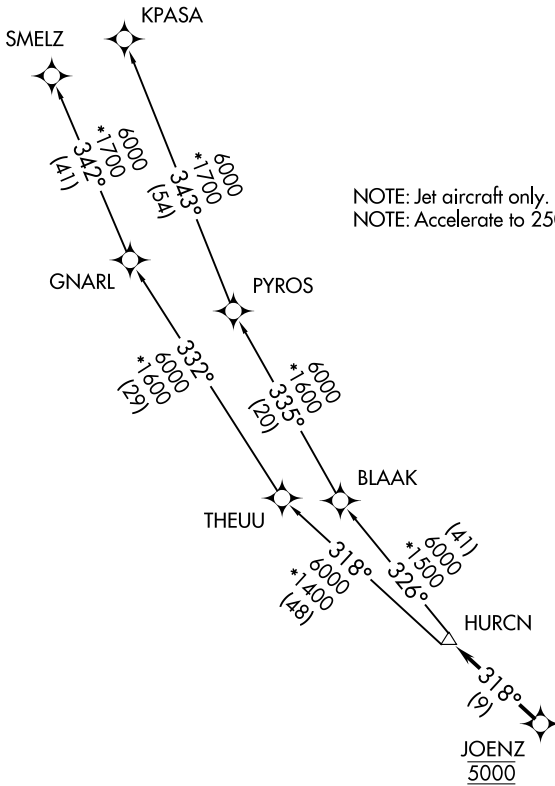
KPASA

SMELZ

6000
*1700
342°
(41)

6000
*1700
343°
(54)

NOTE: Jet aircraft only.
NOTE: Accelerate to 25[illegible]

GNARL

PYROS

332°
6000
*1600
(29)

6000
*1600
335°
(20)

BLAAK

THEUU

(41)
6000
*1500
326°

318°
6000
*1400
(48)

HURCN

318°
(9)

JOENZ
5000